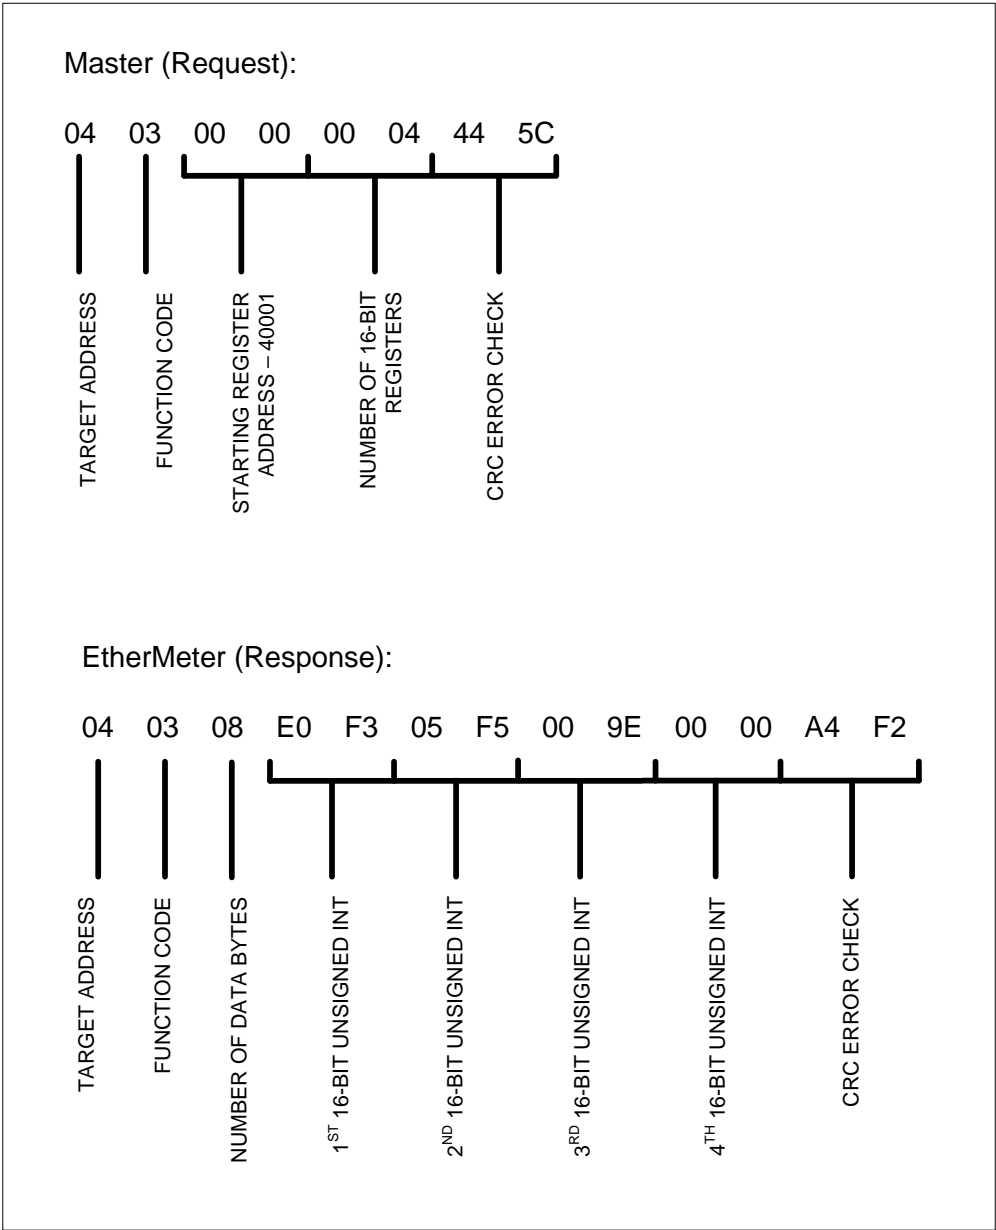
Master (Request):

04 03 00 00 00 04 44 5C

TARGET ADDRESS

FUNCTION CODE

STARTING REGISTER ADDRESS – 40001

NUMBER OF 16-BIT REGISTERS

CRC ERROR CHECK

EtherMeter (Response):

04 03 08 E0 F3 05 F5 00 9E 00 00 A4 F2

TARGET ADDRESS

FUNCTION CODE

NUMBER OF DATA BYTES

$1^{ST}$ 16-BIT UNSIGNED INT

$2^{ND}$ 16-BIT UNSIGNED INT

$3^{RD}$ 16-BIT UNSIGNED INT

$4^{TH}$ 16-BIT UNSIGNED INT

CRC ERROR CHECK